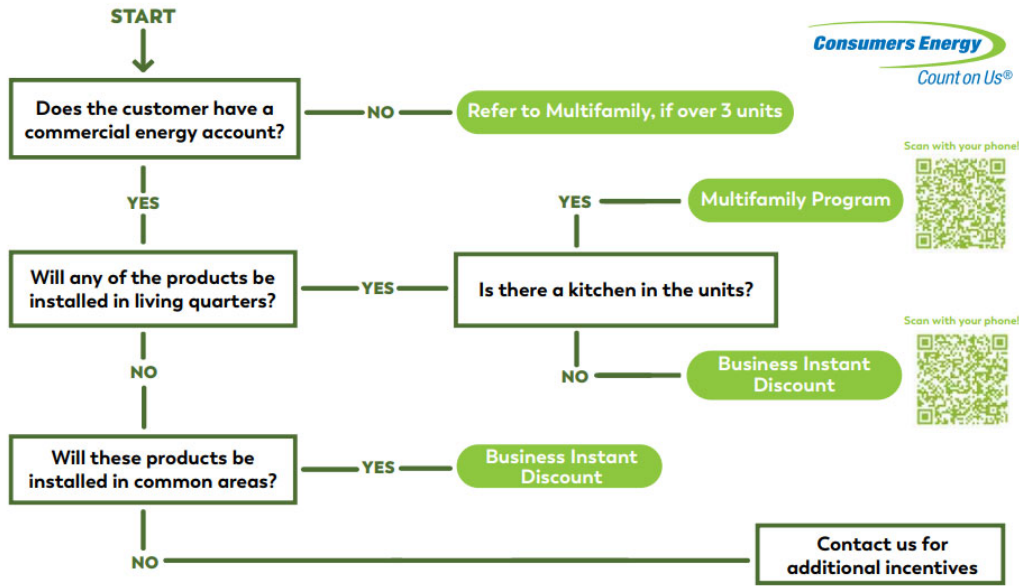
START

Consumers Energy
Count on Us®

Does the customer have a commercial energy account?

NO

Refer to Multifamily, if over 3 units

YES

Scan with your phone!

YES

Multifamily Program

Will any of the products be installed in living quarters?

YES

Is there a kitchen in the units?

Scan with your phone!

NO

NO

Business Instant Discount

Will these products be installed in common areas?

YES

Business Instant Discount

NO

Contact us for additional incentives